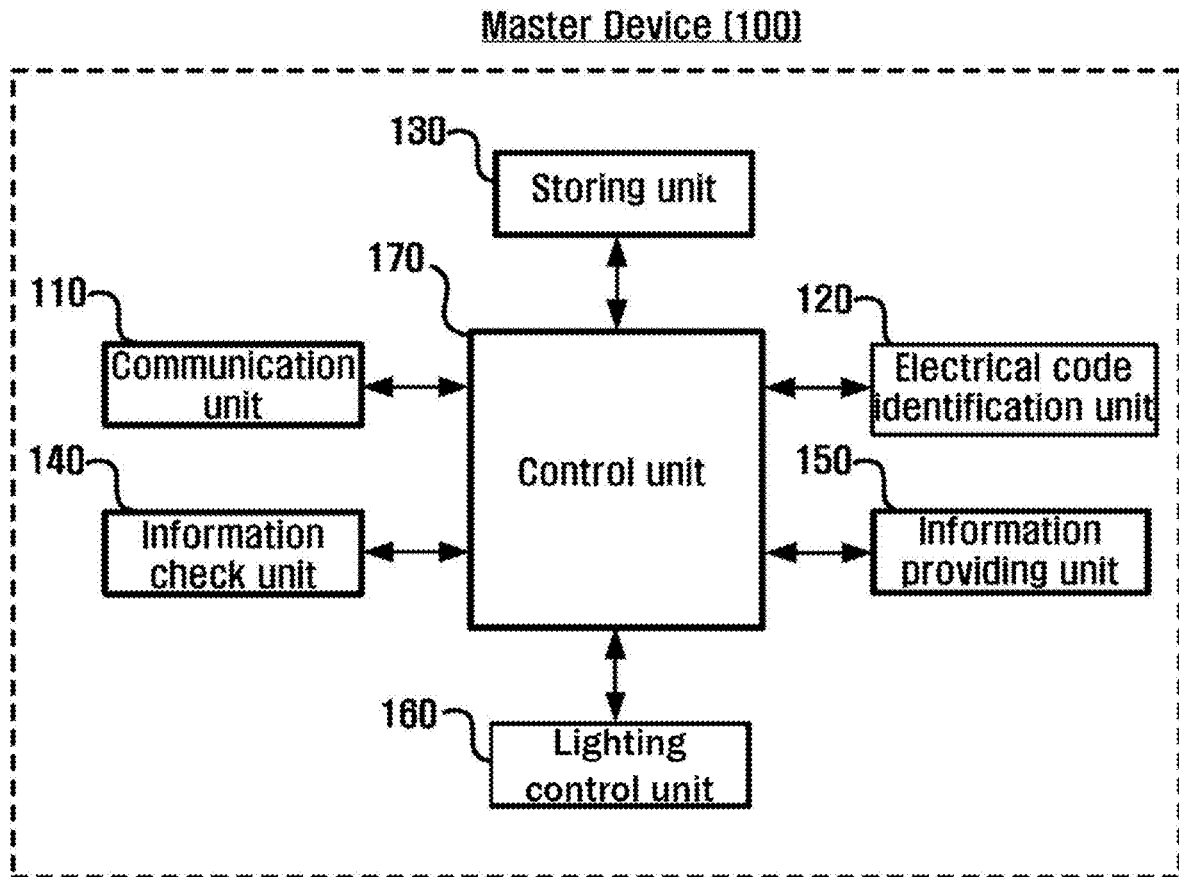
Master Device (100)

130
Storing unit

170

110
Communication unit

120
Electrical code identification unit

Control unit

140
Information check unit

150
Information providing unit

160
Lighting control unit